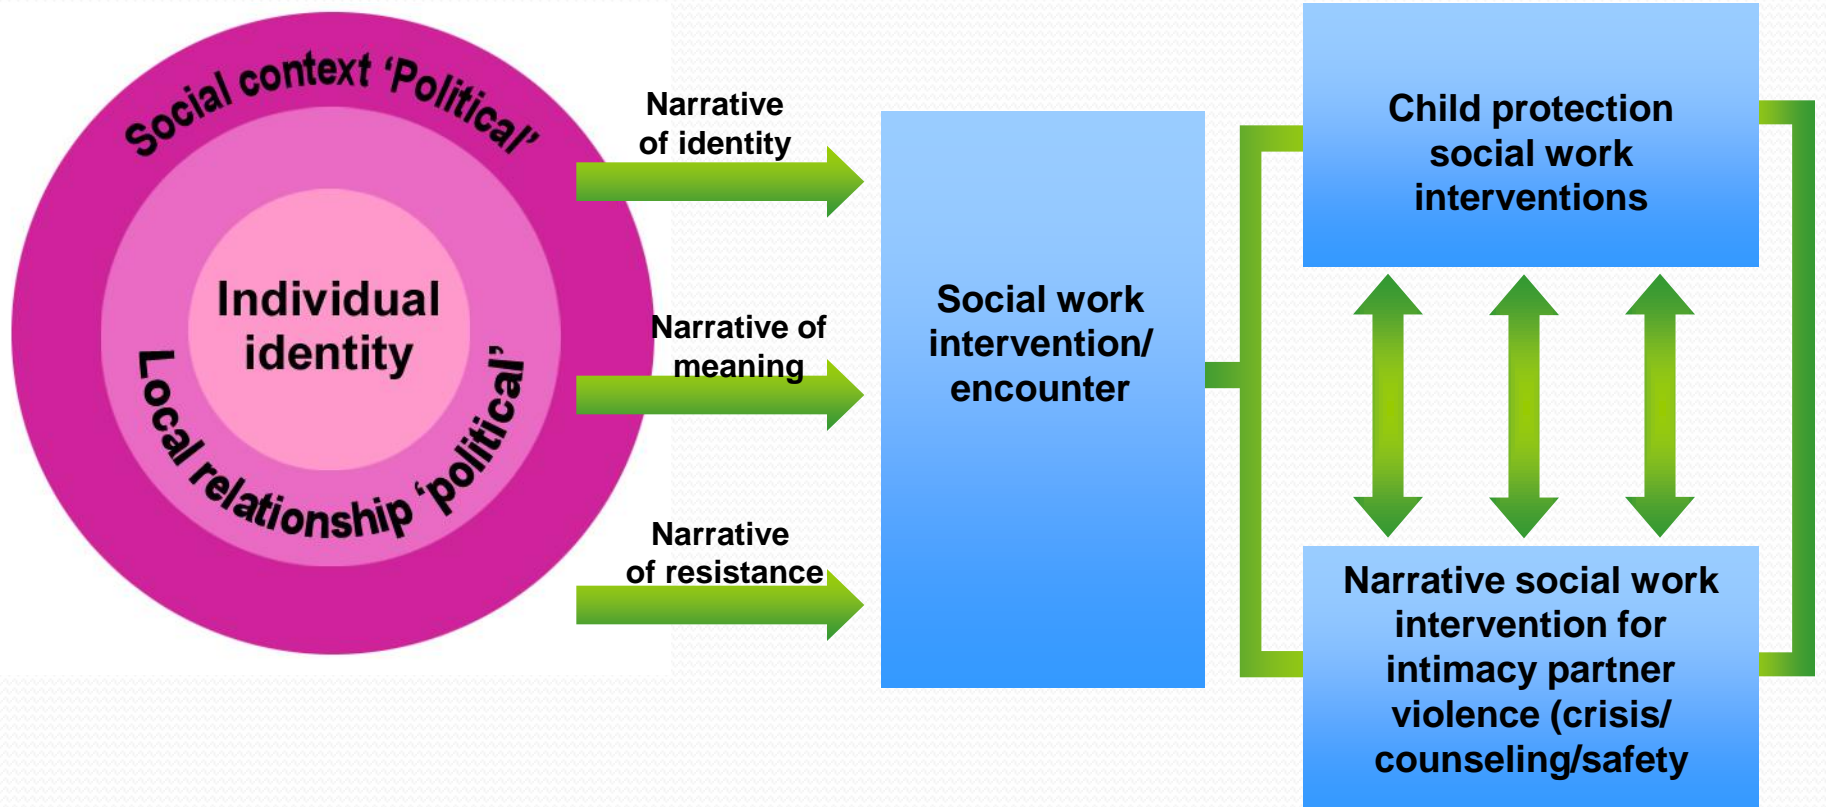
Social context 'Political'

Individual identity

Local relationship 'political'

Narrative of identity

Narrative of meaning

Narrative of resistance

Social work intervention/ encounter

Child protection social work interventions

Narrative social work intervention for intimacy partner violence (crisis/ counseling/safety